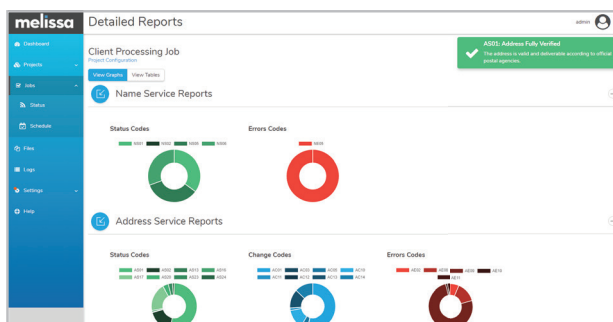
melissa

Dashboard
Projects
Jobs
Status
Schedule
Files
Logs
Settings
Help

Detailed Reports

admin

AS01: Address Fully Verified
The address is valid and deliverable according to official postal agencies.

Client Processing Job
Project Configuration

View Graphs View Tables

Name Service Reports

Status Codes
NS01 NS02 NS03 NS06

Errors Codes
NE05

Address Service Reports

Status Codes
AS01 AS02 AS13 AS16 AS17 AS20 AS23 AS24

Change Codes
AC01 AC02 AC03 AC10 AC11 AC12 AC13 AC14

Errors Codes
AE02 AE05 AE09 AE10 AE11